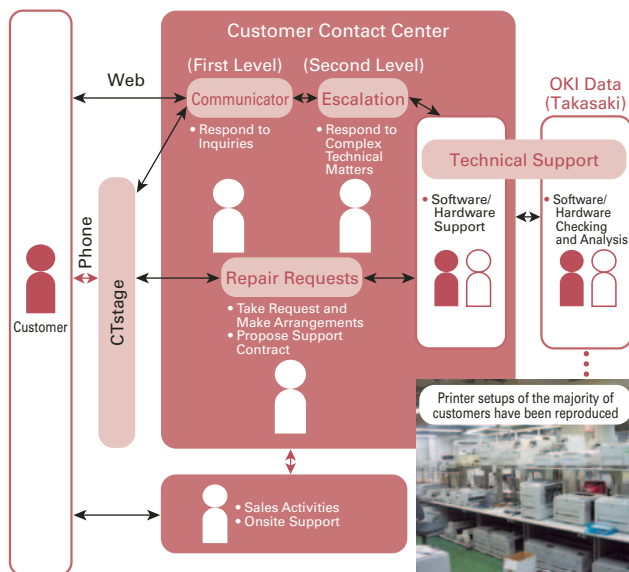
Customer Contact Center

(First Level)

(Second Level)

Web

Communicator

Escalation

• Respond to Inquiries

• Respond to Complex Technical Matters

OKI Data (Takasaki)

Technical Support

• Software/ Hardware Support

• Software/ Hardware Checking and Analysis

Phone

Customer

CTstage

Repair Requests

• Take Request and Make Arrangements
• Propose Support Contract

Printer setups of the majority of customers have been reproduced

• Sales Activities
• Onsite Support